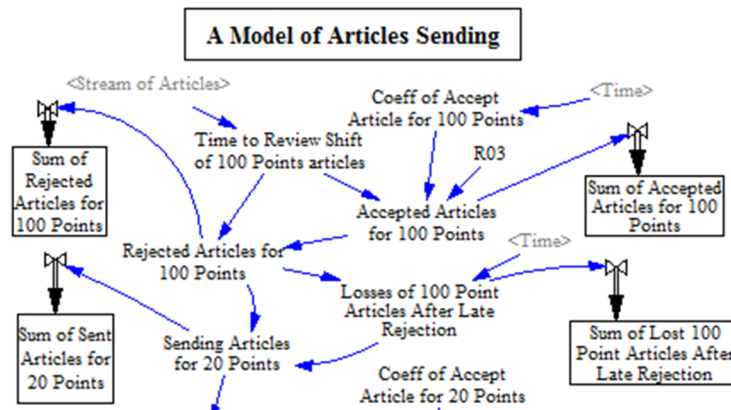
A Model of Articles Sending

<Stream of Articles>

Sum of Rejected Articles for 100 Points

Time to Review Shift of 100 Points articles

Coeff of Accept Article for 100 Points

<Time>

R03

Sum of Accepted Articles for 100 Points

Accepted Articles for 100 Points

Rejected Articles for 100 Points

<Time>

Losses of 100 Point Articles After Late Rejection

Sum of Sent Articles for 20 Points

Sending Articles for 20 Points

Sum of Lost 100 Point Articles After Late Rejection

Coeff of Accept Article for 20 Points